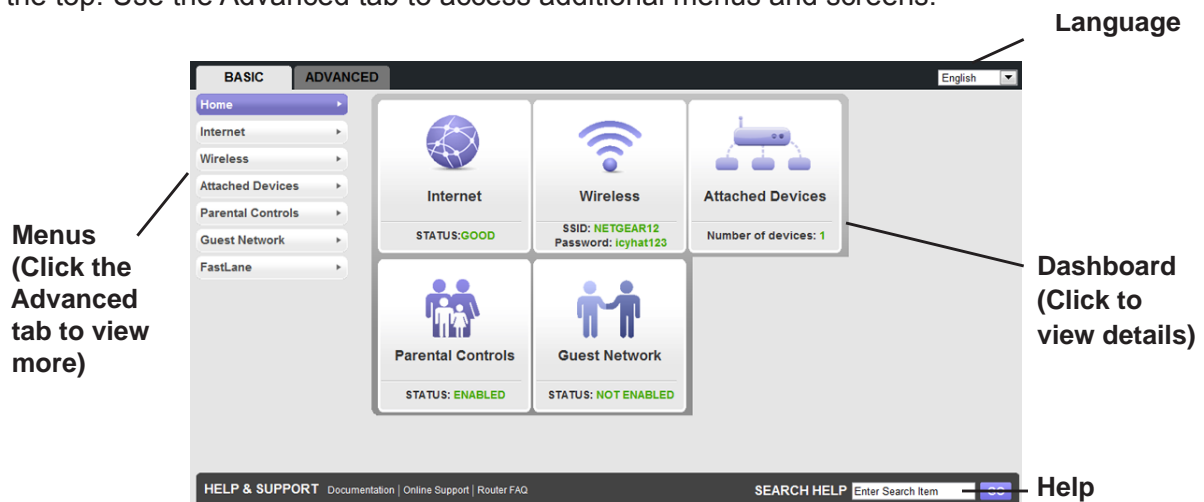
the top. Use the Advanced tab to access additional menus and screens.

Language

BASIC ADVANCED

English

Home
Internet
Wireless
Attached Devices
Parental Controls
Guest Network
FastLane

Internet
STATUS:GOOD

Wireless
SSID: NETGEAR12
Password: icyhat123

Attached Devices
Number of devices: 1

Parental Controls
STATUS: ENABLED

Guest Network
STATUS: NOT ENABLED

Menus (Click the Advanced tab to view more)

Dashboard (Click to view details)

HELP & SUPPORT Documentation | Online Support | Router FAQ

SEARCH HELP Enter Search Item GO

Help